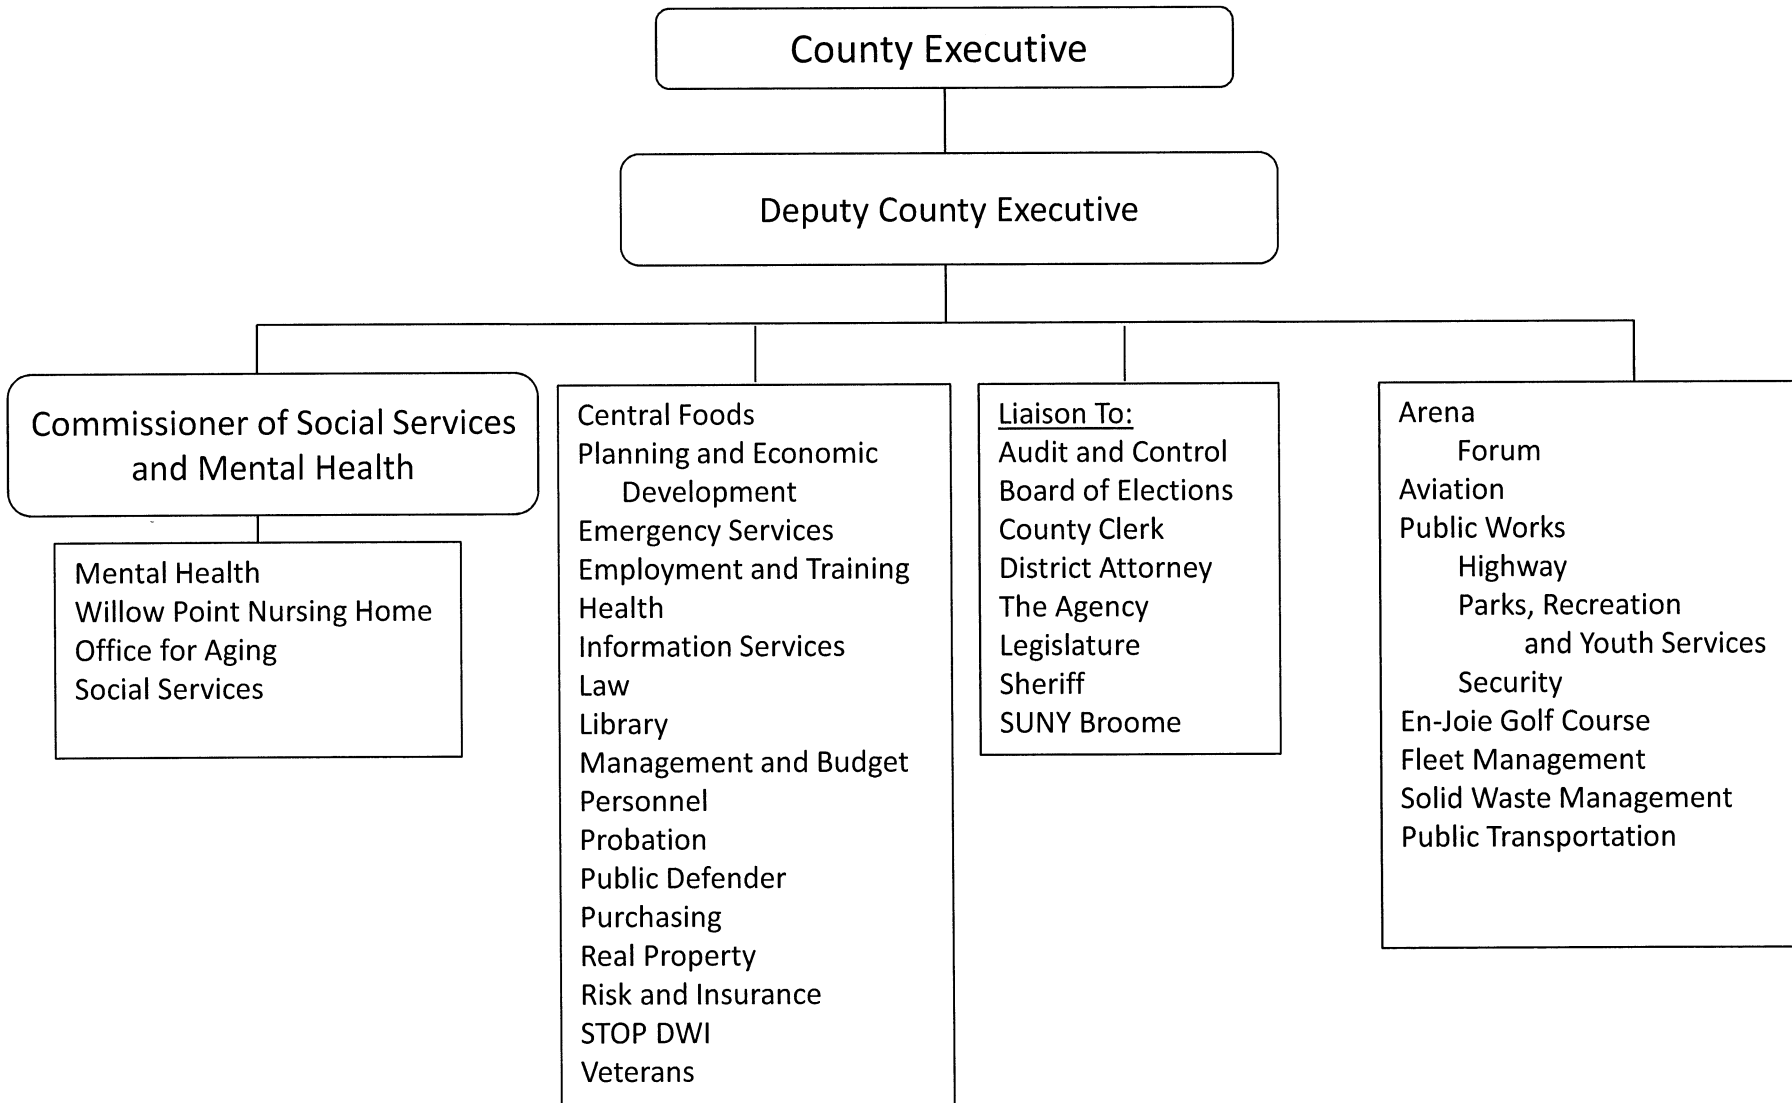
County Executive

Deputy County Executive

Commissioner of Social Services and Mental Health

Mental Health
Willow Point Nursing Home
Office for Aging
Social Services

Central Foods
Planning and Economic Development
Emergency Services
Employment and Training
Health
Information Services
Law
Library
Management and Budget
Personnel
Probation
Public Defender
Purchasing
Real Property
Risk and Insurance
STOP DWI
Veterans

Liaison To:
Audit and Control
Board of Elections
County Clerk
District Attorney
The Agency
Legislature
Sheriff
SUNY Broome

Arena
Forum
Aviation
Public Works
Highway
Parks, Recreation and Youth Services
Security
En-Joie Golf Course
Fleet Management
Solid Waste Management
Public Transportation